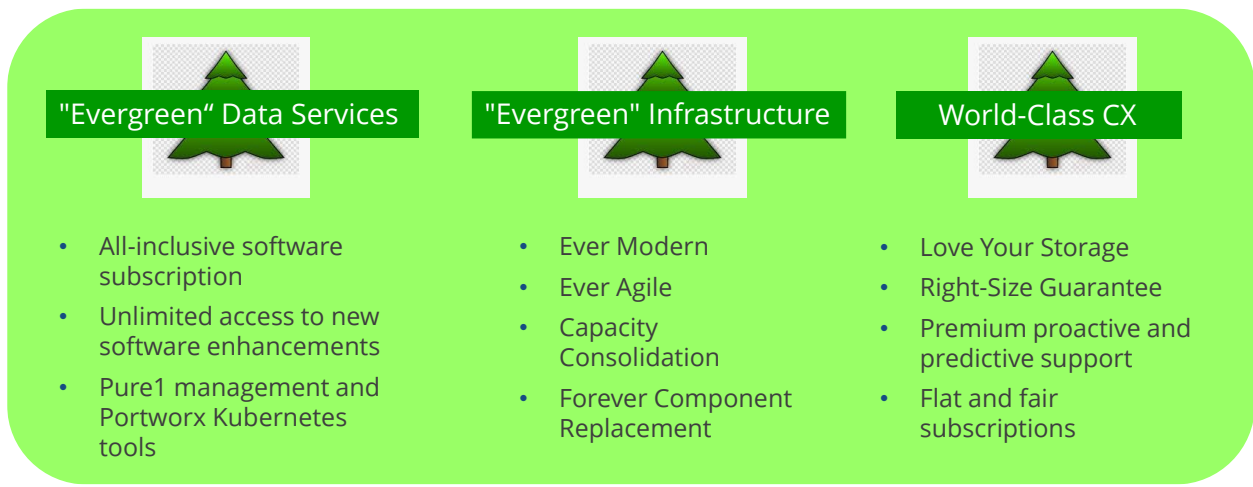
"Evergreen“ Data Services

- All-inclusive software subscription
- Unlimited access to new software enhancements
- Pure1 management and Portworx Kubernetes tools

"Evergreen" Infrastructure

- Ever Modern
- Ever Agile
- Capacity Consolidation
- Forever Component Replacement

World-Class CX

- Love Your Storage
- Right-Size Guarantee
- Premium proactive and predictive support
- Flat and fair subscriptions